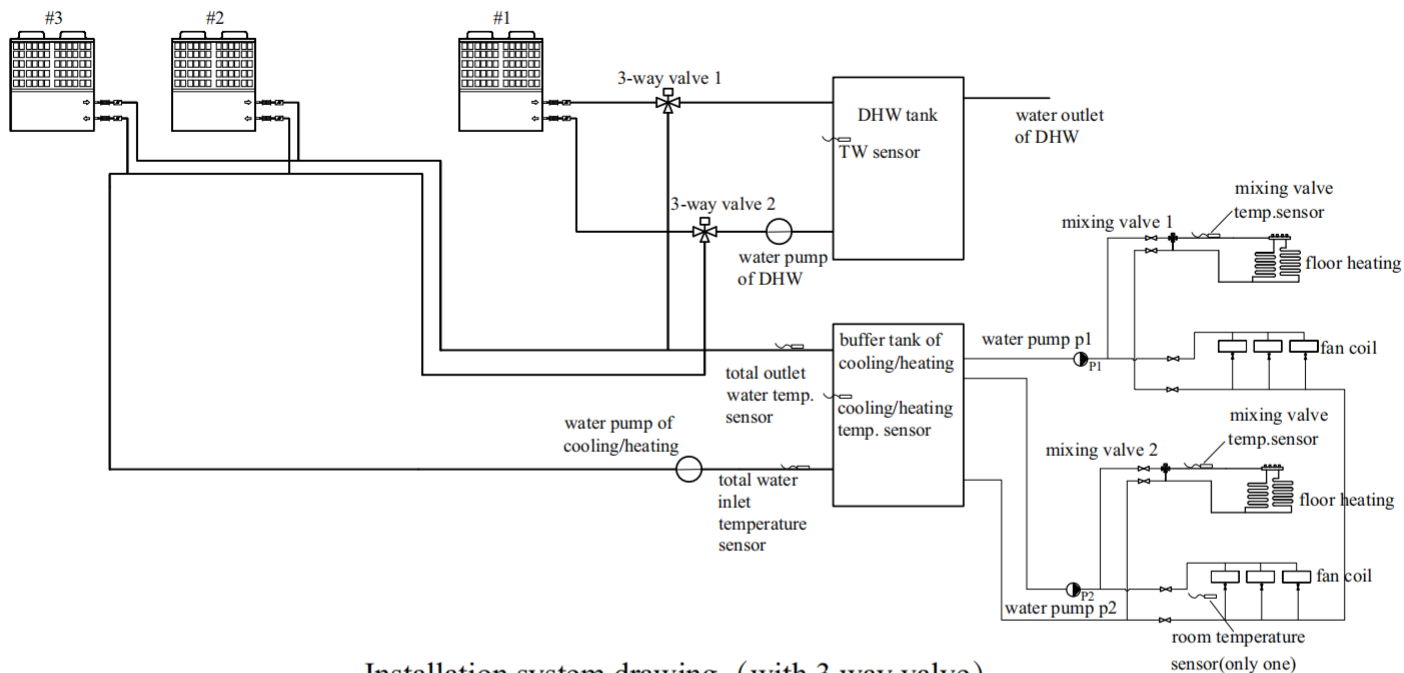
#3

#2

#1

3-way valve 1

DHW tank

water outlet of DHW

TW sensor

3-way valve 2

water pump of DHW

mixing valve 1

mixing valve temp.sensor

floor heating

water pump p1

buffer tank of cooling/heating

P1

fan coil

total outlet water temp. sensor

cooling/heating temp. sensor

water pump of cooling/heating

mixing valve 2

mixing valve temp.sensor

floor heating

total water inlet temperature sensor

fan coil

P2

water pump p2

room temperature sensor(only one)

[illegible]